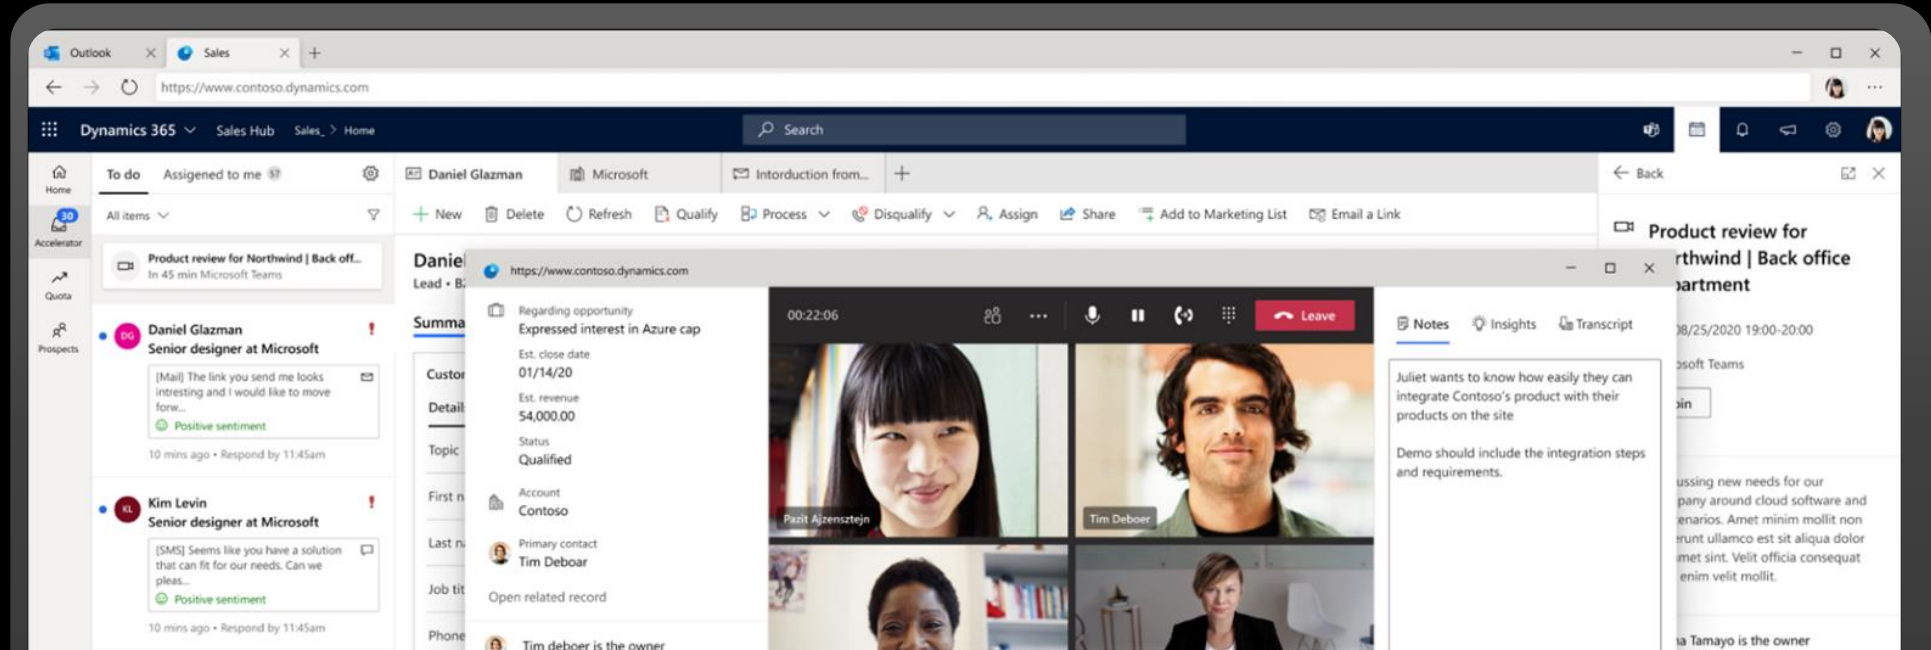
Outlook
Sales
https://www.contoso.dynamics.com

Dynamics 365 Sales Hub Sales > Home
Search

Home
30
Accelerator
Quota
Prospects

To do Assigned to me 57
All items
Product review for Northwind | Back off...
In 45 min Microsoft Teams

DG Daniel Glazman
Senior designer at Microsoft
[Mail] The link you send me looks intresting and I would like to move forw...
Positive sentiment
10 mins ago • Respond by 11:45am

KL Kim Levin
Senior designer at Microsoft
[SMS] Seems like you have a solution that can fit for our needs. Can we pleas...
Positive sentiment
10 mins ago • Respond by 11:45am

Daniel Glazman
Microsoft
Intorduction from...
New Delete Refresh Qualify Process Disqualify Assign Share Add to Marketing List Email a Link

Danie
Lead • B
Summa
Custo
Detail
Topic
First n
Last n
Job tit
Phone

https://www.contoso.dynamics.com
Regarding opportunity
Expressed interest in Azure cap
Est. close date
01/14/20
Est. revenue
54,000.00
Status
Qualified
Account
Contoso
Primary contact
Tim Deboar
Open related record
Tim deboer is the owner

00:22:06
Leave
Pazit Ajzensztejn
Tim Deboer

Notes Insights Transcript
Juliet wants to know how easily they can integrate Contoso's product with their products on the site

Demo should include the integration steps and requirements.

Back
Product review for
rthwind | Back office
partment
08/25/2020 19:00-20:00
osoft Teams
oin
ussing new needs for our
pany around cloud software and
enarios. Amet minim mollit non
runt ullamco est sit aliqua dolor
met sint. Velit officia consequat
enim velit mollit.
a Tamayo is the owner